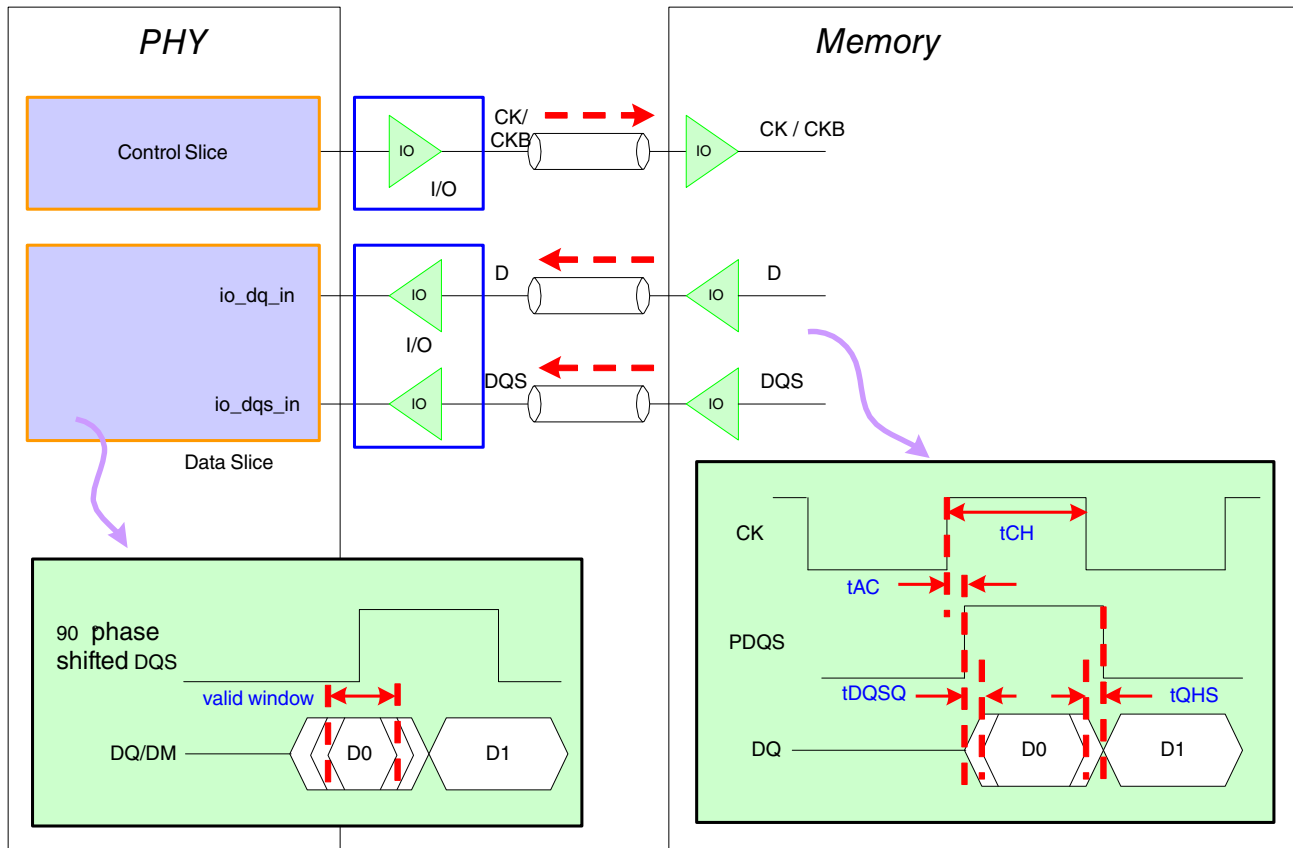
PHY

Memory

Control Slice

IO

I/O

CK/ CKB

IO

CK / CKB

io_dq_in

IO

I/O

D

IO

D

io_dqs_in

IO

DQS

IO

DQS

Data Slice

CK

tCH

tAC

PDQS

tDQSQ

tQHS

DQ

D0

D1

90 phase shifted DQS

valid window

DQ/DM

D0

D1